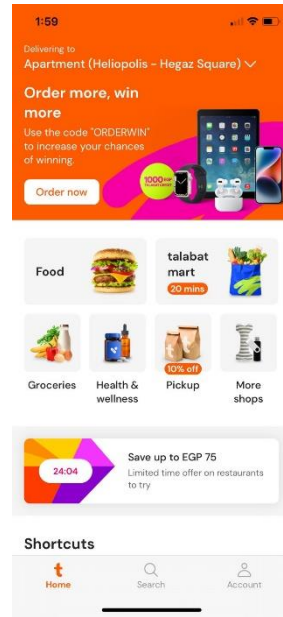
1:59

Delivering to
Apartment (Heliopolis - Hegaz Square)

Order more, win more
Use the code "ORDERWIN" to increase your chances of winning.

Order now

1000 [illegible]

Food

talabat mart
20 mins

Groceries

Health & wellness

10% off
Pickup

More shops

24:04
Save up to EGP 75
Limited time offer on restaurants to try

Shortcuts

t
Home

Search

Account